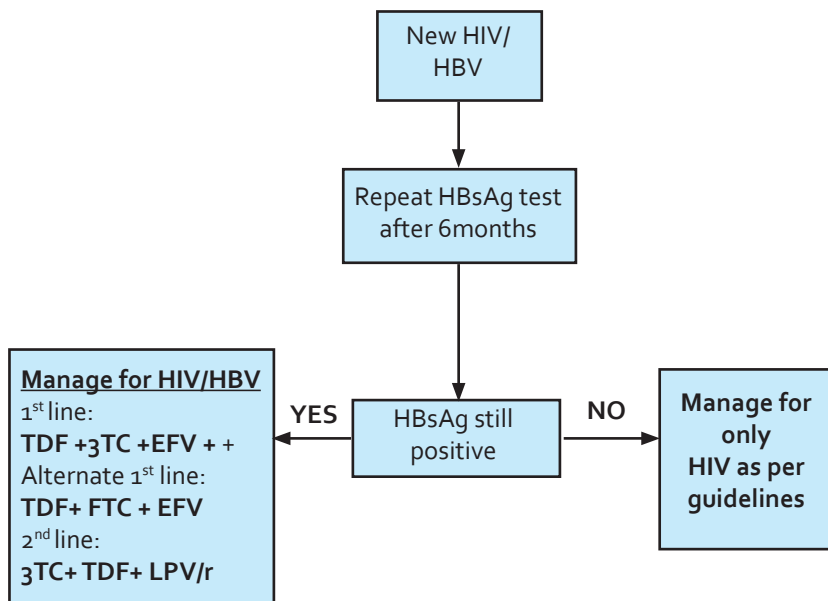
New HIV/ HBV

Repeat HBsAg test after 6months

HBsAg still positive

YES

NO

Manage for HIV/HBV
1$^{st}$ line:
TDF +3TC +EFV + +
Alternate 1$^{st}$ line:
TDF+ FTC + EFV
2$^{nd}$ line:
3TC+ TDF+ LPV/r

Manage for only HIV as per guidelines